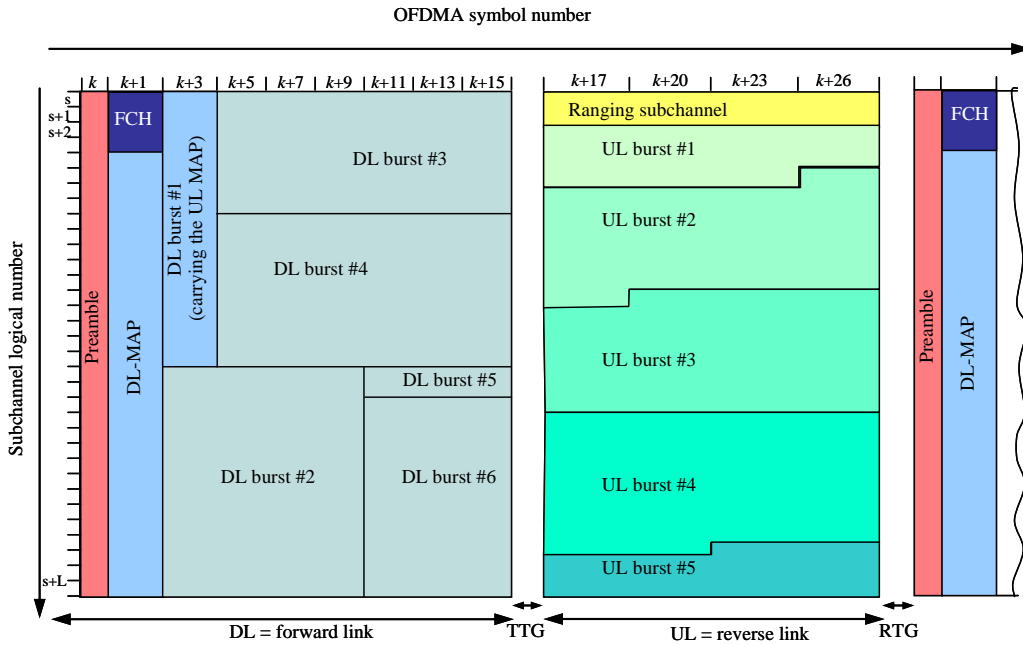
OFDMA symbol number

$k$ | $k$+1 | $k$+3 | $k$+5 | $k$+7 | $k$+9 | $k$+11 | $k$+13 | $k$+15

$k$+17 | $k$+20 | $k$+23 | $k$+26

s
s+1
s+2

s+L

Subchannel logical number

Preamble

FCH

DL-MAP

DL burst #1 (carrying the UL MAP)

DL burst #3

DL burst #4

DL burst #5

DL burst #2

DL burst #6

Ranging subchannel

UL burst #1

UL burst #2

UL burst #3

UL burst #4

UL burst #5

Preamble

FCH

DL-MAP

DL = forward link

TTG

UL = reverse link

RTG